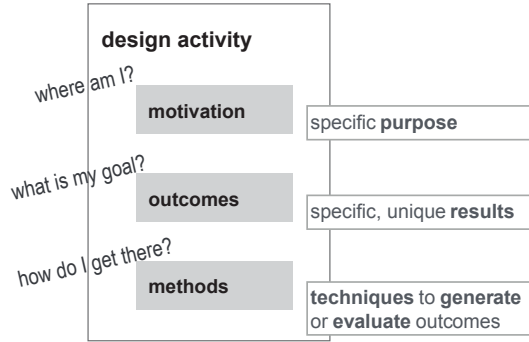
design activity

where am I?

motivation

specific **purpose**

what is my goal?

outcomes

specific, unique **results**

how do I get there?

methods

**techniques** to **generate** or **evaluate** outcomes